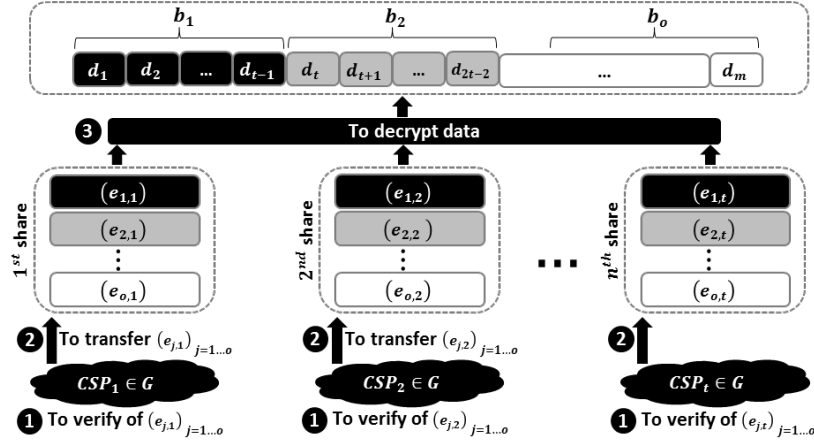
$b_1$ $b_2$ $b_o$

$d_1$ $d_2$ ... $d_{t-1}$ $d_t$ $d_{t+1}$ ... $d_{2t-2}$ ... $d_m$

3 To decrypt data

$1^{st}$ share
$(e_{1,1})$
$(e_{2,1})$
⋮
$(e_{o,1})$

$2^{nd}$ share
$(e_{1,2})$
$(e_{2,2})$
⋮
$(e_{o,2})$

...

$n^{th}$ share
$(e_{1,t})$
$(e_{2,t})$
⋮
$(e_{o,t})$

2 To transfer $(e_{j,1})_{j=1...o}$

2 To transfer $(e_{j,2})_{j=1...o}$

2

$CSP_1 \in G$

$CSP_2 \in G$

$CSP_t \in G$

1 To verify of $(e_{j,1})_{j=1...o}$

1 To verify of $(e_{j,2})_{j=1...o}$

1 To verify of $(e_{j,t})_{j=1...o}$